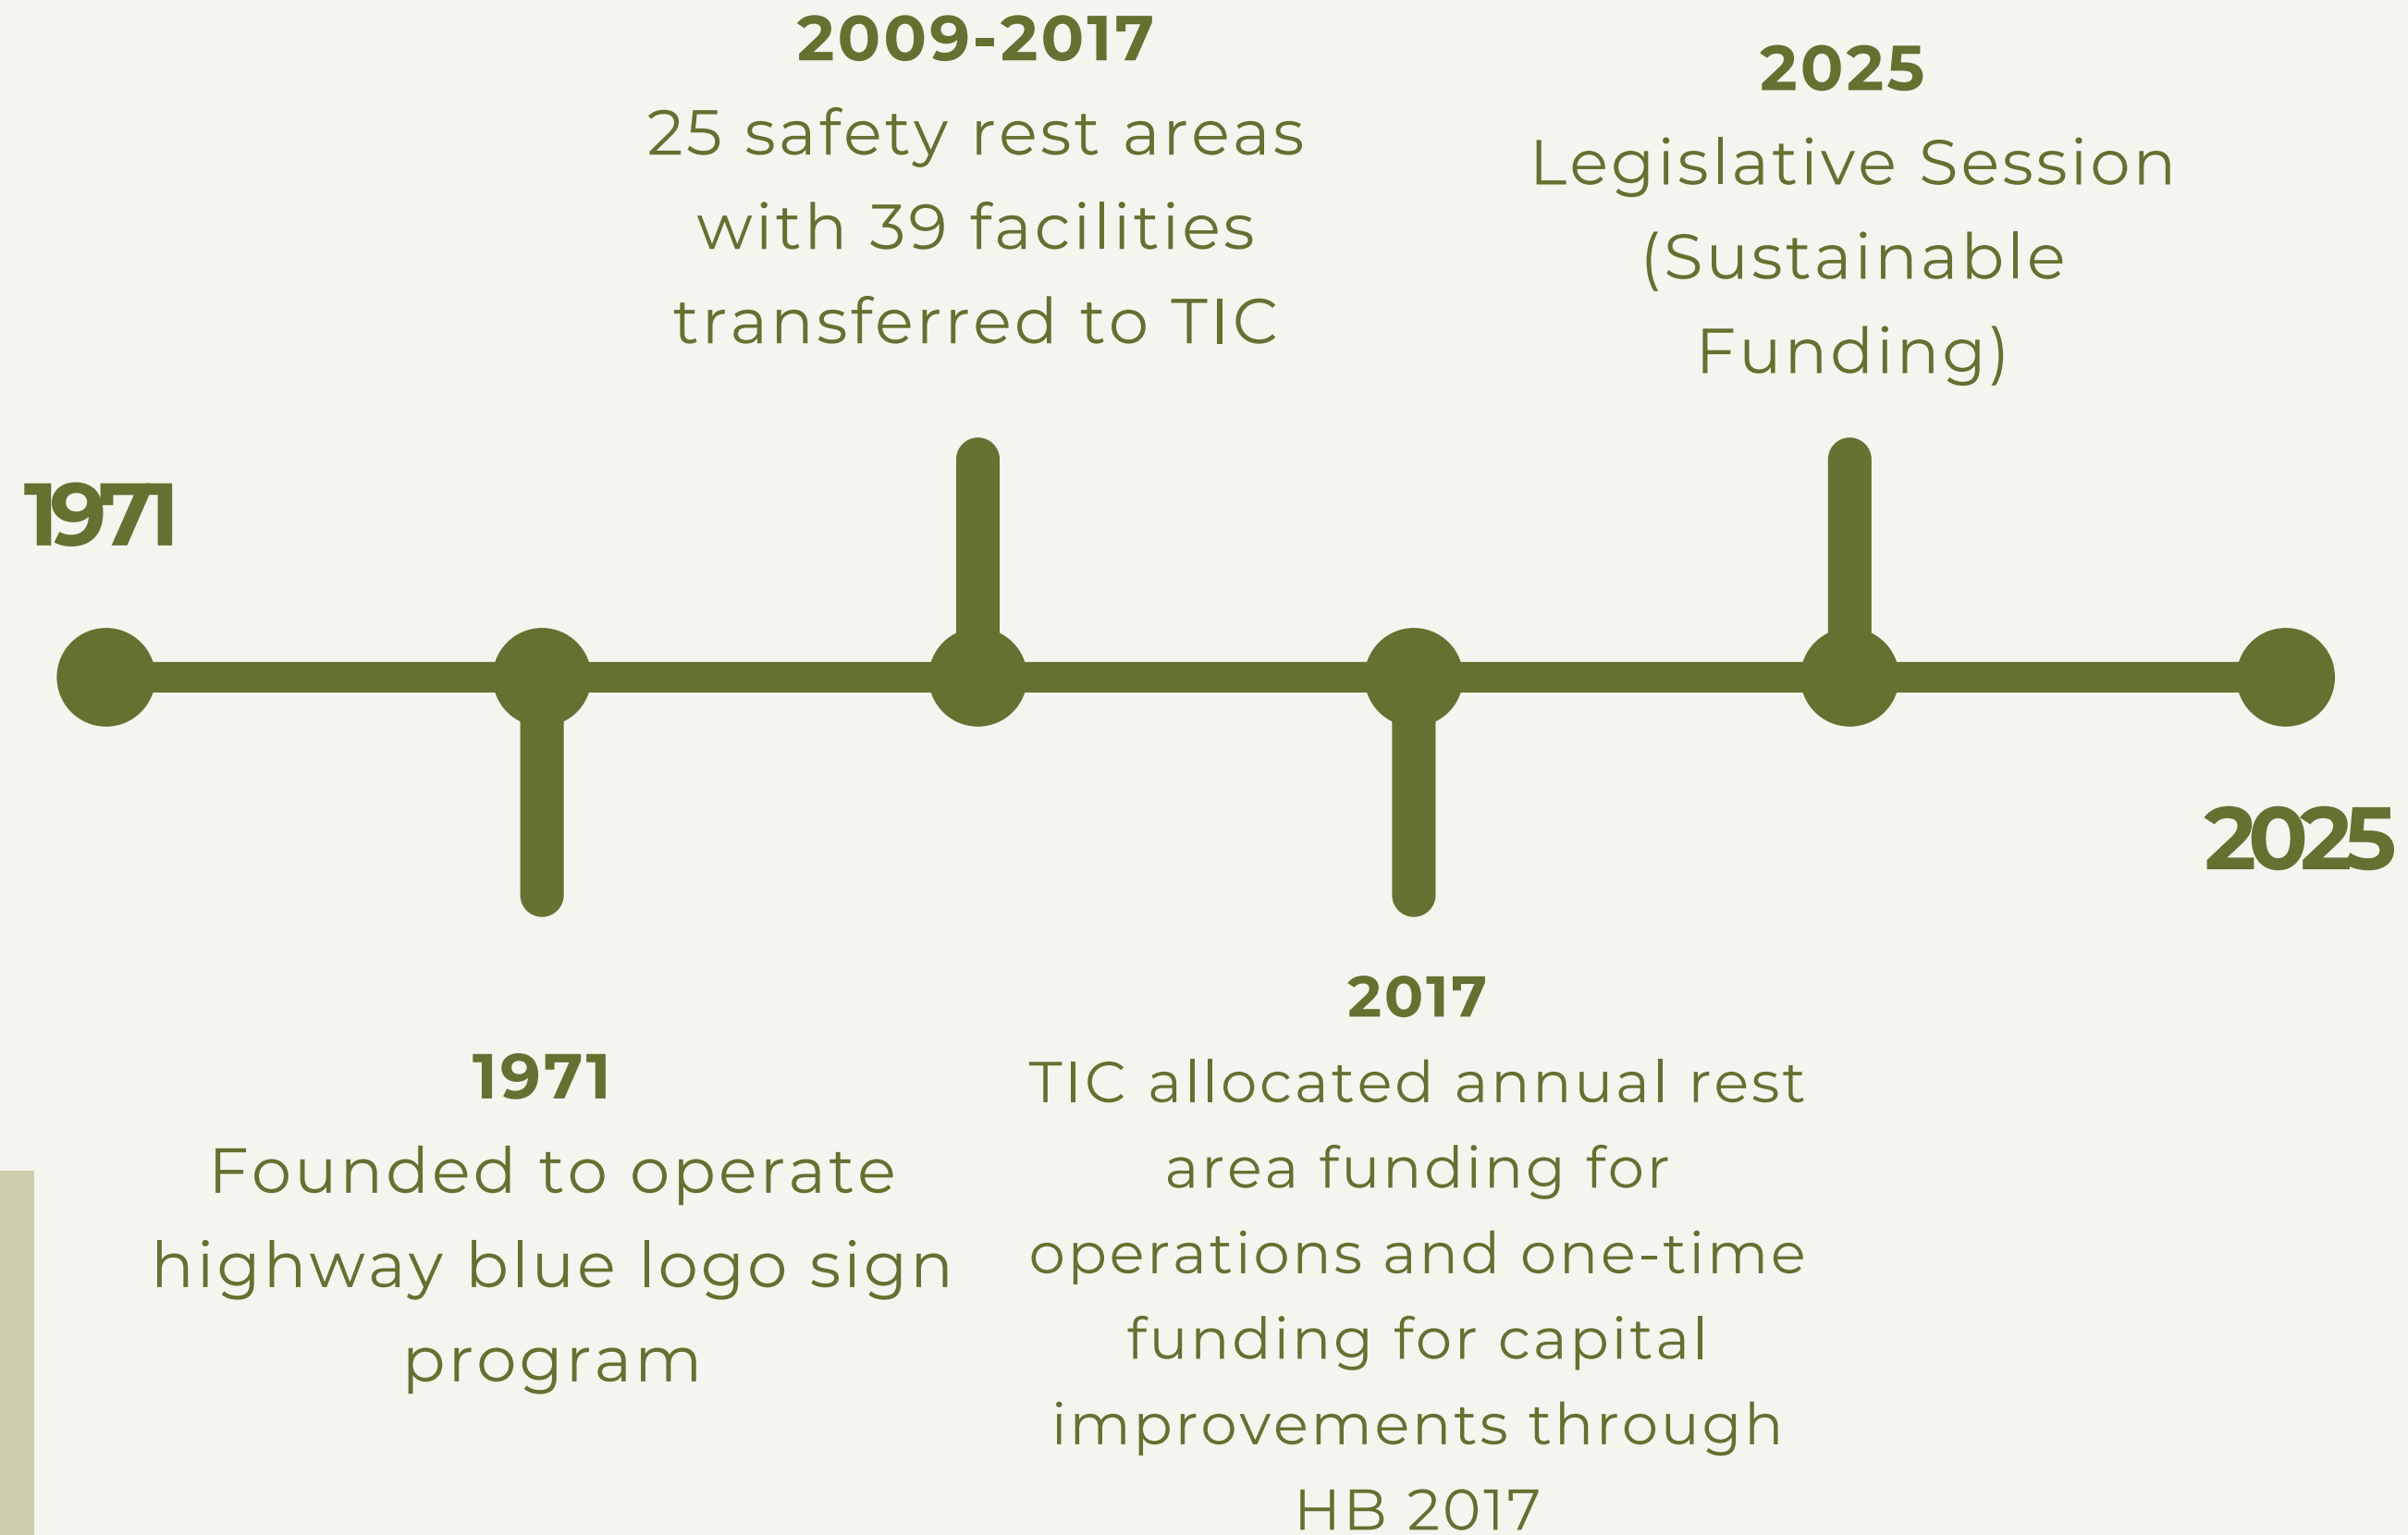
2009-2017
25 safety rest areas with 39 facilities transferred to TIC

2025
Legislative Session (Sustainable Funding)

1971

2025

1971
Founded to operate highway blue logo sign program

2017
TIC allocated annual rest area funding for operations and one-time funding for capital improvements through HB 2017